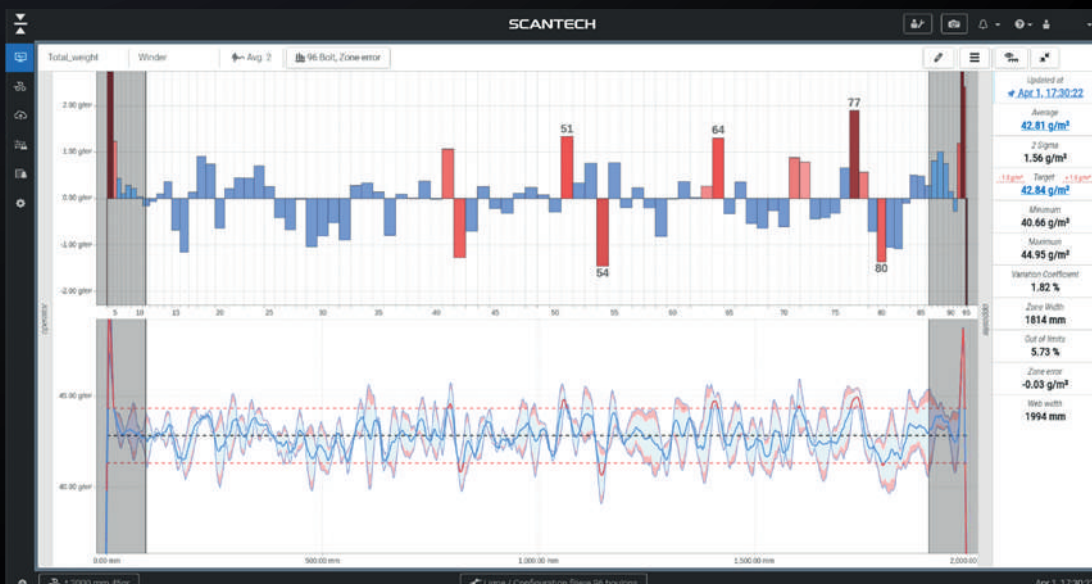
SCANTECH

Total_weight
Winder
Avg. 2
96 Bolt, Zone-error

2.00 g/m²
1.00 g/m²
0.00 g/m²
-1.00 g/m²
-2.00 g/m²

51
64
77
54
80

5 10 15 20 25 30 35 40 45 50 55 60 65 70 75 80 85 90 95

Operator
Opposite

45.00 g/m²
40.00 g/m²

0.00 mm
500.00 mm
1,000.00 mm
1,500.00 mm
2,000.00

Updated at
Apr 1, 17:30:22
Average
42.81 g/m²
2 Sigma
1.56 g/m²
-1.6 g/m²
Target
+1.6 g/m²
42.84 g/m²
Minimum
40.66 g/m²
Maximum
44.95 g/m²
Variation Coefficient
1.82 %
Zone Width
1814 mm
Out of limits
5.73 %
Zone error
-0.03 g/m²
Web width
1994 mm

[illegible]
Apr 1, 17:30